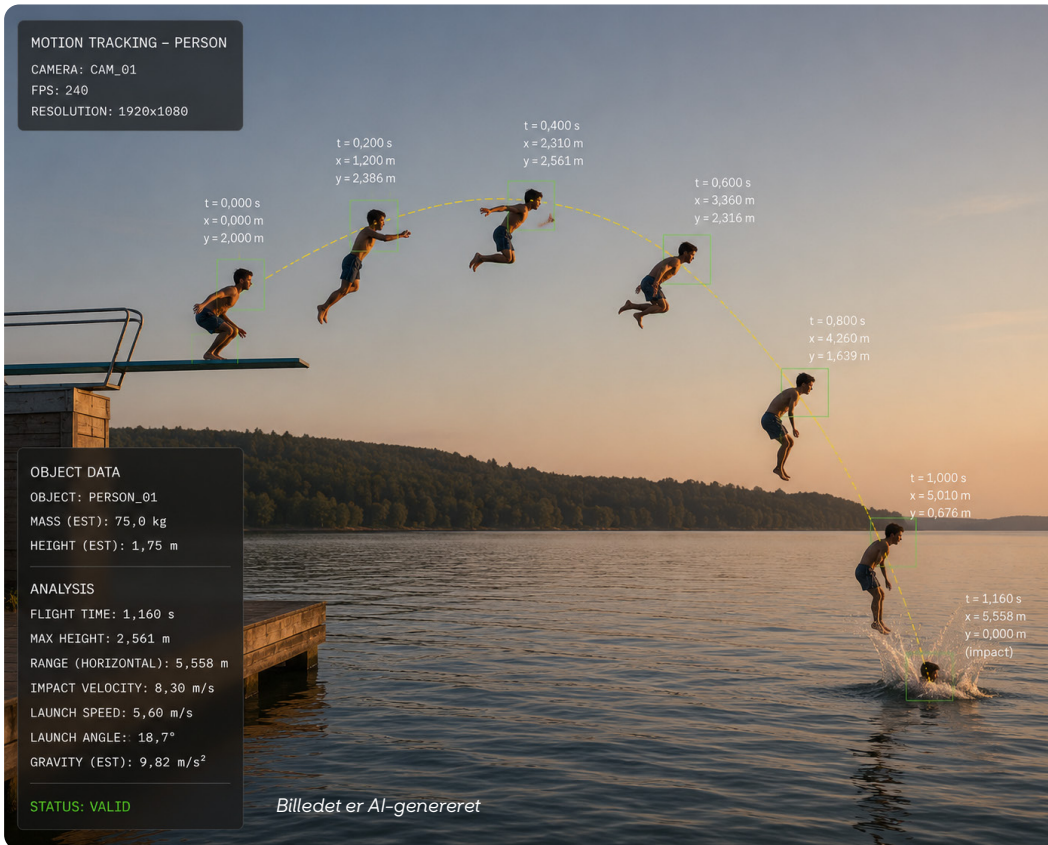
MOTION TRACKING – PERSON
CAMERA: CAM_01
FPS: 240
RESOLUTION: 1920x1080

t = 0,000 s
x = 0,000 m
y = 2,000 m

t = 0,200 s
x = 1,200 m
y = 2,386 m

t = 0,400 s
x = 2,310 m
y = 2,561 m

t = 0,600 s
x = 3,360 m
y = 2,316 m

t = 0,800 s
x = 4,260 m
y = 1,639 m

t = 1,000 s
x = 5,010 m
y = 0,676 m

t = 1,160 s
x = 5,558 m
y = 0,000 m
(impact)

OBJECT DATA
OBJECT: PERSON_01
MASS (EST): 75,0 kg
HEIGHT (EST): 1,75 m

ANALYSIS
FLIGHT TIME: 1,160 s
MAX HEIGHT: 2,561 m
RANGE (HORIZONTAL): 5,558 m
IMPACT VELOCITY: 8,30 m/s
LAUNCH SPEED: 5,60 m/s
LAUNCH ANGLE: 18,7°
GRAVITY (EST): 9,82 m/s²

STATUS: VALID

Billedet er AI-genereret